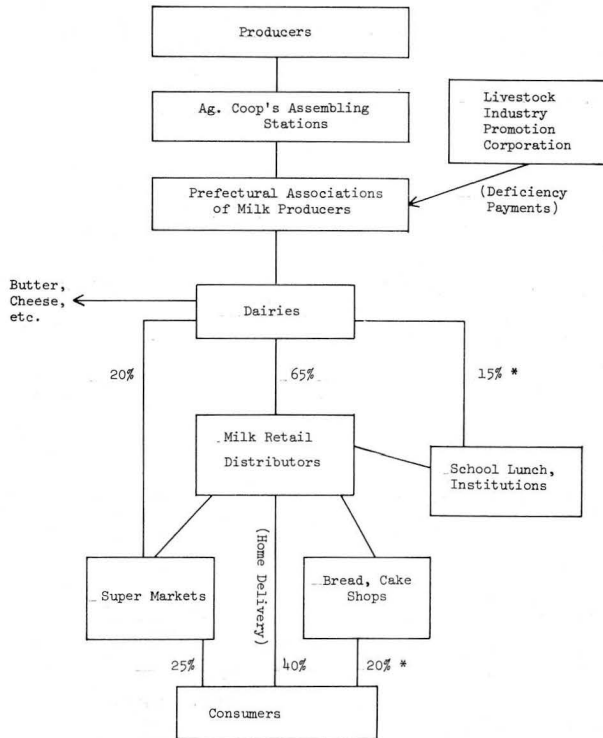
Producers

Ag. Coop's Assembling Stations

Livestock Industry Promotion Corporation

(Deficiency Payments)

Prefectural Associations of Milk Producers

Butter, Cheese, etc.

Dairies

20%

65%

15% *

Milk Retail Distributors

School Lunch, Institutions

(Home Delivery)

Super Markets

Bread, Cake Shops

25%

40%

20% *

Consumers